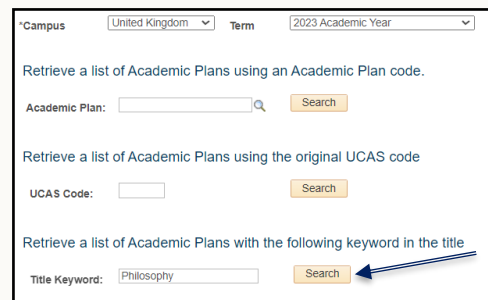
*Campus United Kingdom Term 2023 Academic Year

Retrieve a list of Academic Plans using an Academic Plan code.

Academic Plan: Search

Retrieve a list of Academic Plans using the original UCAS code

UCAS Code: Search

Retrieve a list of Academic Plans with the following keyword in the title

Title Keyword: Philosophy Search